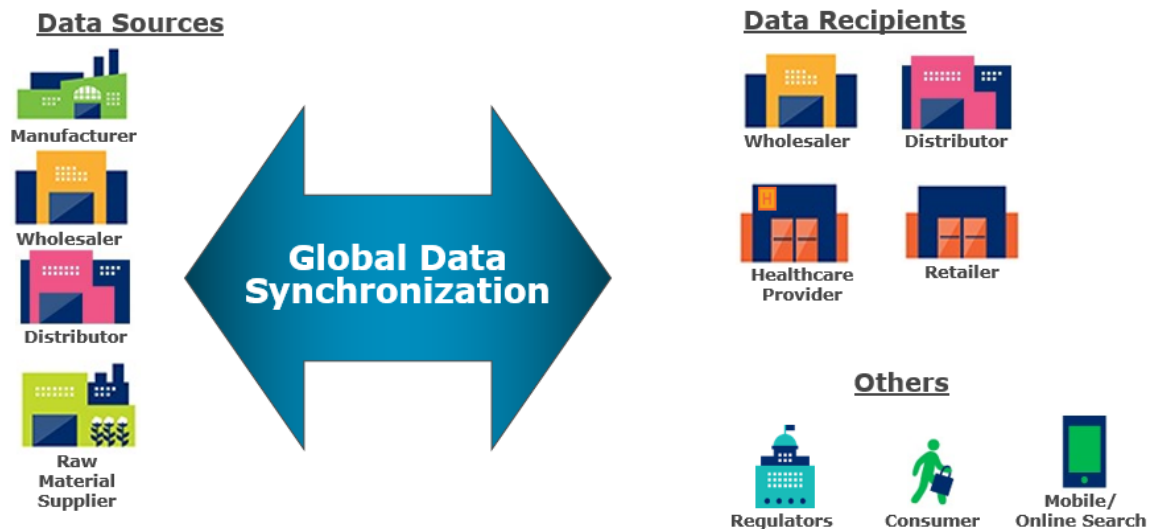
Data Sources

Manufacturer

Wholesaler

Distributor

Raw Material Supplier

Global Data Synchronization

Data Recipients

Wholesaler

Distributor

H

Healthcare Provider

Retailer

Others

Regulators

Consumer

Mobile/ Online Search